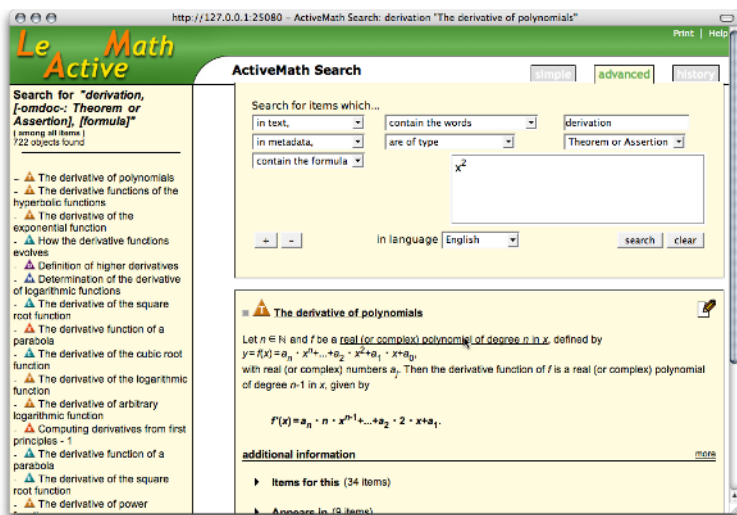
http://127.0.0.1:25080 – ActiveMath Search: derivation "The derivative of polynomials"

Print | Help

Le Active Math

ActiveMath Search

simple advanced history

Search for "derivation, [-omdoc-: Theorem or Assertion], [formula]"
( among all items )
722 objects found

- The derivative of polynomials
- The derivative functions of the hyperbolic functions
- The derivative of the exponential function
- How the derivative functions evolves
- Definition of higher derivatives
- Determination of the derivative of logarithmic functions
- The derivative of the square root function
- The derivative function of a parabola
- The derivative of the cubic root function
- The derivative of the logarithmic function
- The derivative of arbitrary logarithmic function
- Computing derivatives from first principles - 1
- The derivative function of a parabola
- The derivative of the square root function
- The derivative of power

Search for items which...

| in text, | contain the words | derivation |
|---|---|---|
| in metadata, | are of type | Theorem or Assertion |
| contain the formula | $x^2$ | |

+ - in language English search clear

The derivative of polynomials

Let $n \in \mathbb{N}$ and $f$ be a real (or complex) polynomial of degree $n$ in $x$, defined by $y=f(x)=a_n \cdot x^n+...+a_2 \cdot x^2+a_1 \cdot x+a_0$, with real (or complex) numbers $a_i$. Then the derivative function of $f$ is a real (or complex) polynomial of degree $n$-1 in $x$, given by

$f'(x)=a_n \cdot n \cdot x^{n-1}+...+a_2 \cdot 2 \cdot x+a_1$.

additional information more

Items for this (34 items)

Appears in (9 items)